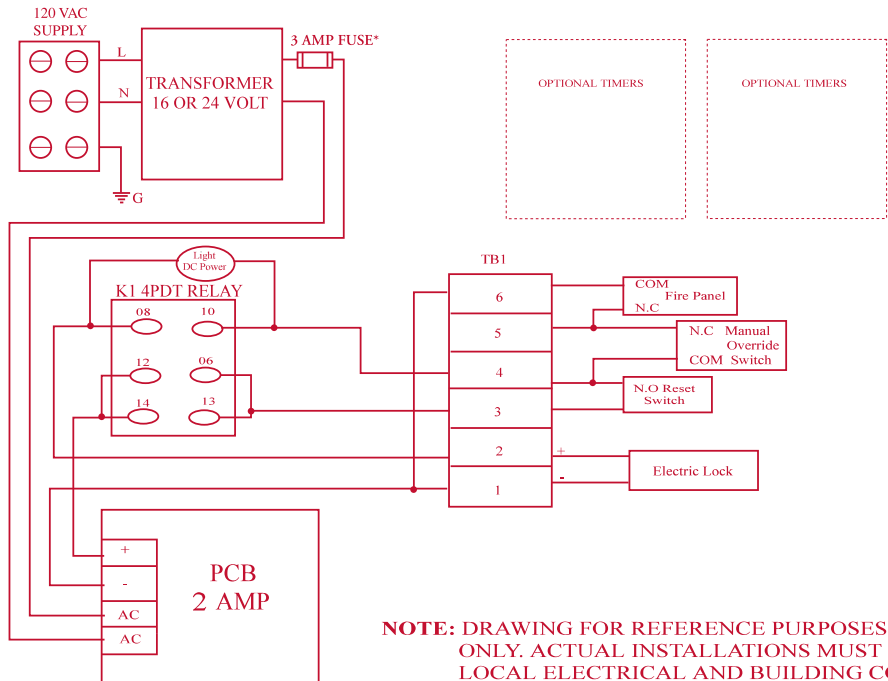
120 VAC
SUPPLY

L

N

G

TRANSFORMER
16 OR 24 VOLT

3 AMP FUSE*

OPTIONAL TIMERS

OPTIONAL TIMERS

Light
DC Power

K1 4PDT RELAY

08

10

12

06

14

13

TB1

6

5

4

3

2

1

COM
Fire Panel
N.C

N.C Manual
Override
COM Switch

N.O Reset
Switch

+

-

Electric Lock

PCB
2 AMP

+

-

AC

AC

NOTE: DRAWING FOR REFERENCE PURPOSES
ONLY. ACTUAL INSTALLATIONS MUST
LOCAL ELECTRICAL AND BUILDING C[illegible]